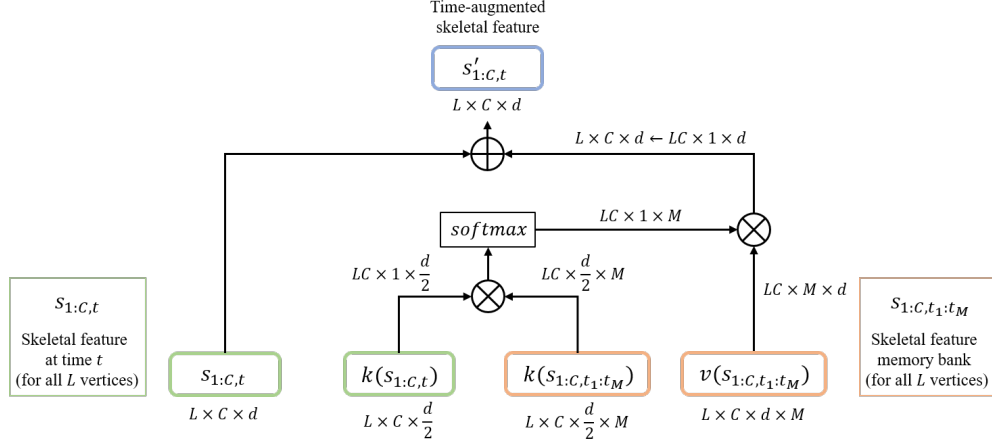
Time-augmented skeletal feature

$s'_{1:C,t}$

$L \times C \times d$

$L \times C \times d \leftarrow LC \times 1 \times d$

$softmax$

$LC \times 1 \times M$

$LC \times 1 \times \frac{d}{2}$

$LC \times \frac{d}{2} \times M$

$LC \times M \times d$

$s_{1:C,t}$

Skeletal feature at time $t$ (for all $L$ vertices)

$s_{1:C,t_1:t_M}$

Skeletal feature memory bank (for all $L$ vertices)

$s_{1:C,t}$

$L \times C \times d$

$k(s_{1:C,t})$

$L \times C \times \frac{d}{2}$

$k(s_{1:C,t_1:t_M})$

$L \times C \times \frac{d}{2} \times M$

$v(s_{1:C,t_1:t_M})$

$L \times C \times d \times M$